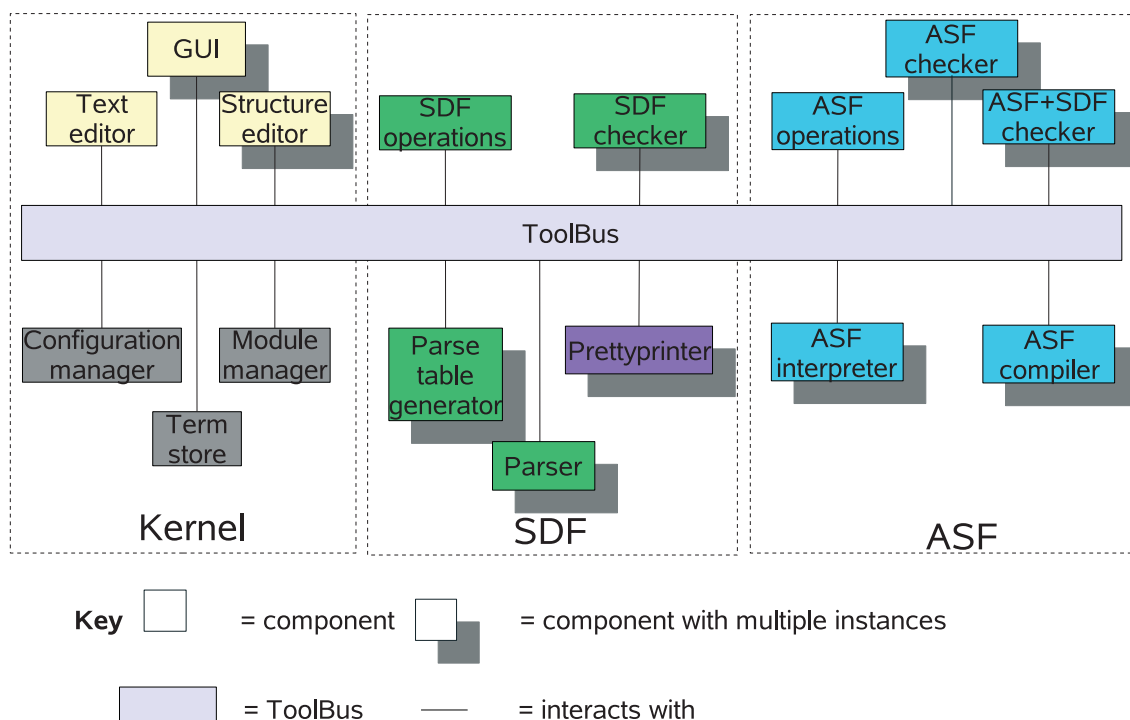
GUI

Text editor

Structure editor

SDF operations

SDF checker

ASF checker

ASF operations

ASF+SDF checker

ToolBus

Configuration manager

Module manager

Term store

Parse table generator

Prettyprinter

Parser

ASF interpreter

ASF compiler

Kernel

SDF

ASF

Key = component = component with multiple instances

= ToolBus = interacts with